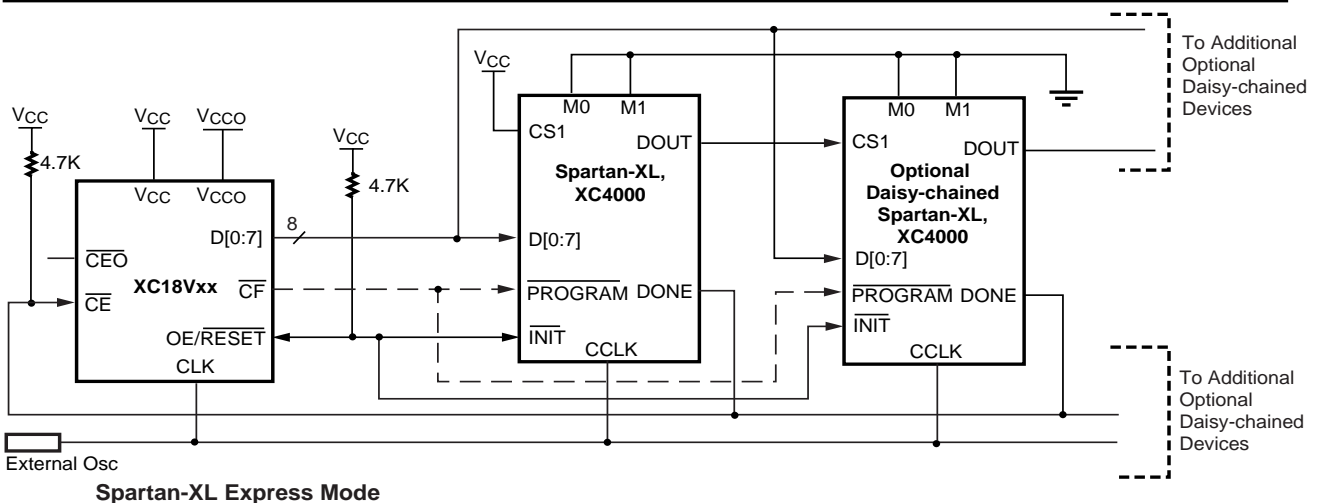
$V_{CC}$

M0 M1

CS1

DOUT

Spartan-XL, XC4000

D[0:7]

$\overline{PROGRAM}$ DONE

$\overline{INIT}$

CCLK

M0 M1

CS1

DOUT

Optional Daisy-chained Spartan-XL, XC4000

D[0:7]

$\overline{PROGRAM}$ DONE

$\overline{INIT}$

CCLK

To Additional Optional Daisy-chained Devices

$V_{CC}$

4.7K

$V_{CC}$ $V_{CCO}$

$V_{CC}$ $V_{CCO}$

$\overline{CEO}$

$\overline{CE}$

XC18Vxx

D[0:7]

$\overline{CF}$

OE/$\overline{RESET}$

CLK

8

$V_{CC}$

4.7K

To Additional Optional Daisy-chained Devices

External Osc

Spartan-XL Express Mode